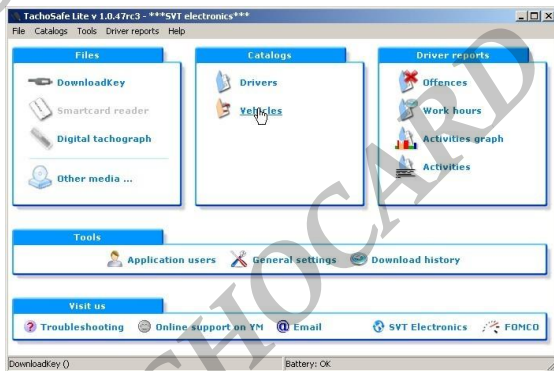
TachoSafe Lite v 1.0.47rc3 - ***SVT electronics***

File Catalogs Tools Driver reports Help

Files

DownloadKey

Smartcard reader

Digital tachograph

Other media ...

Catalogs

Drivers

Vehicles

Driver reports

Offences

Work hours

Activities graph

Activities

Tools

Application users General settings Download history

Visit us

Troubleshooting Online support on YM Email SVT Electronics FOMCO

DownloadKey () Battery: OK

TACHOCARD